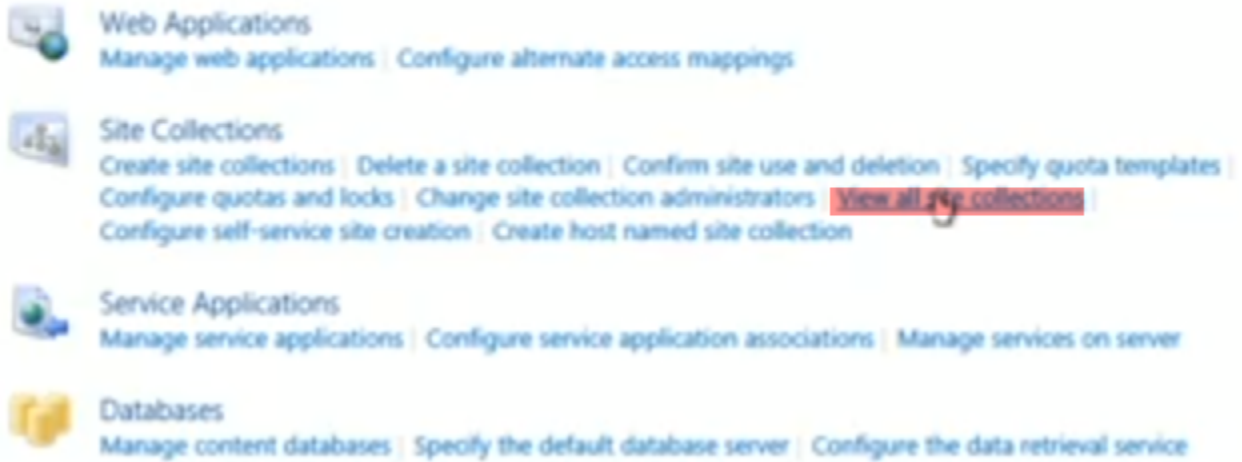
Web Applications
Manage web applications | Configure alternate access mappings

Site Collections
Create site collections | Delete a site collection | Confirm site use and deletion | Specify quota templates | Configure quotas and locks | Change site collection administrators | View all site collections | Configure self-service site creation | Create host named site collection

Service Applications
Manage service applications | Configure service application associations | Manage services on server

Databases
Manage content databases | Specify the default database server | Configure the data retrieval service